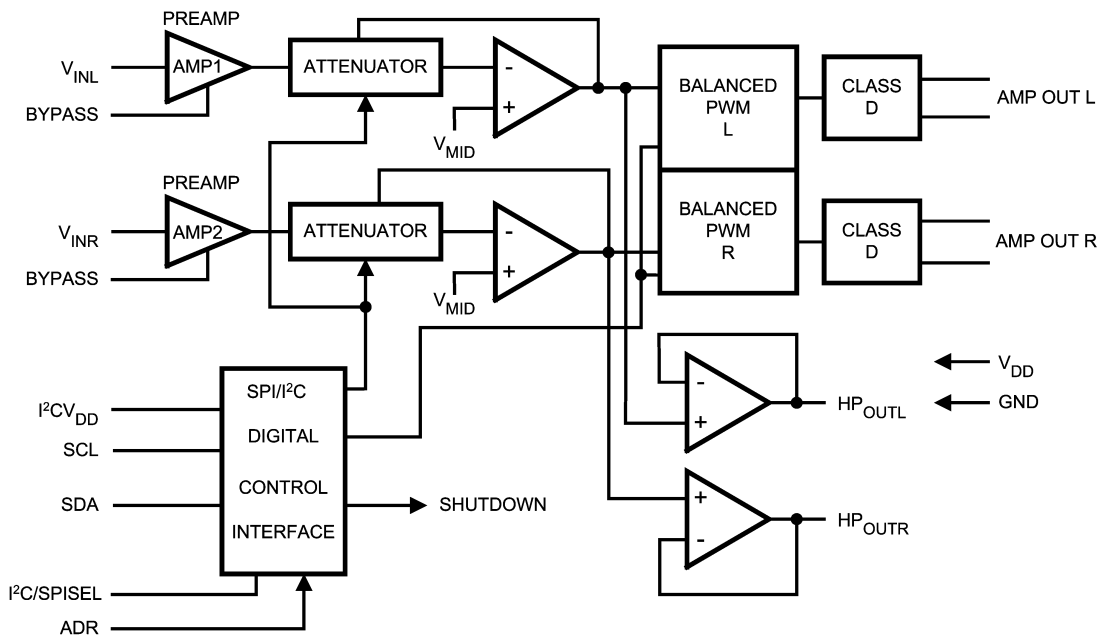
PREAMP

$V_{INL}$

AMP1

BYPASS

ATTENUATOR

-

+

$V_{MID}$

BALANCED PWM L

CLASS D

AMP OUT L

PREAMP

$V_{INR}$

AMP2

BYPASS

ATTENUATOR

-

+

$V_{MID}$

BALANCED PWM R

CLASS D

AMP OUT R

$I^2CV_{DD}$

SCL

SDA

$I^2C$/SPISEL

ADR

SPI/$I^2C$

DIGITAL

CONTROL

INTERFACE

SHUTDOWN

-

+

$HP_{OUTL}$

+

-

$HP_{OUTR}$

$V_{DD}$

GND